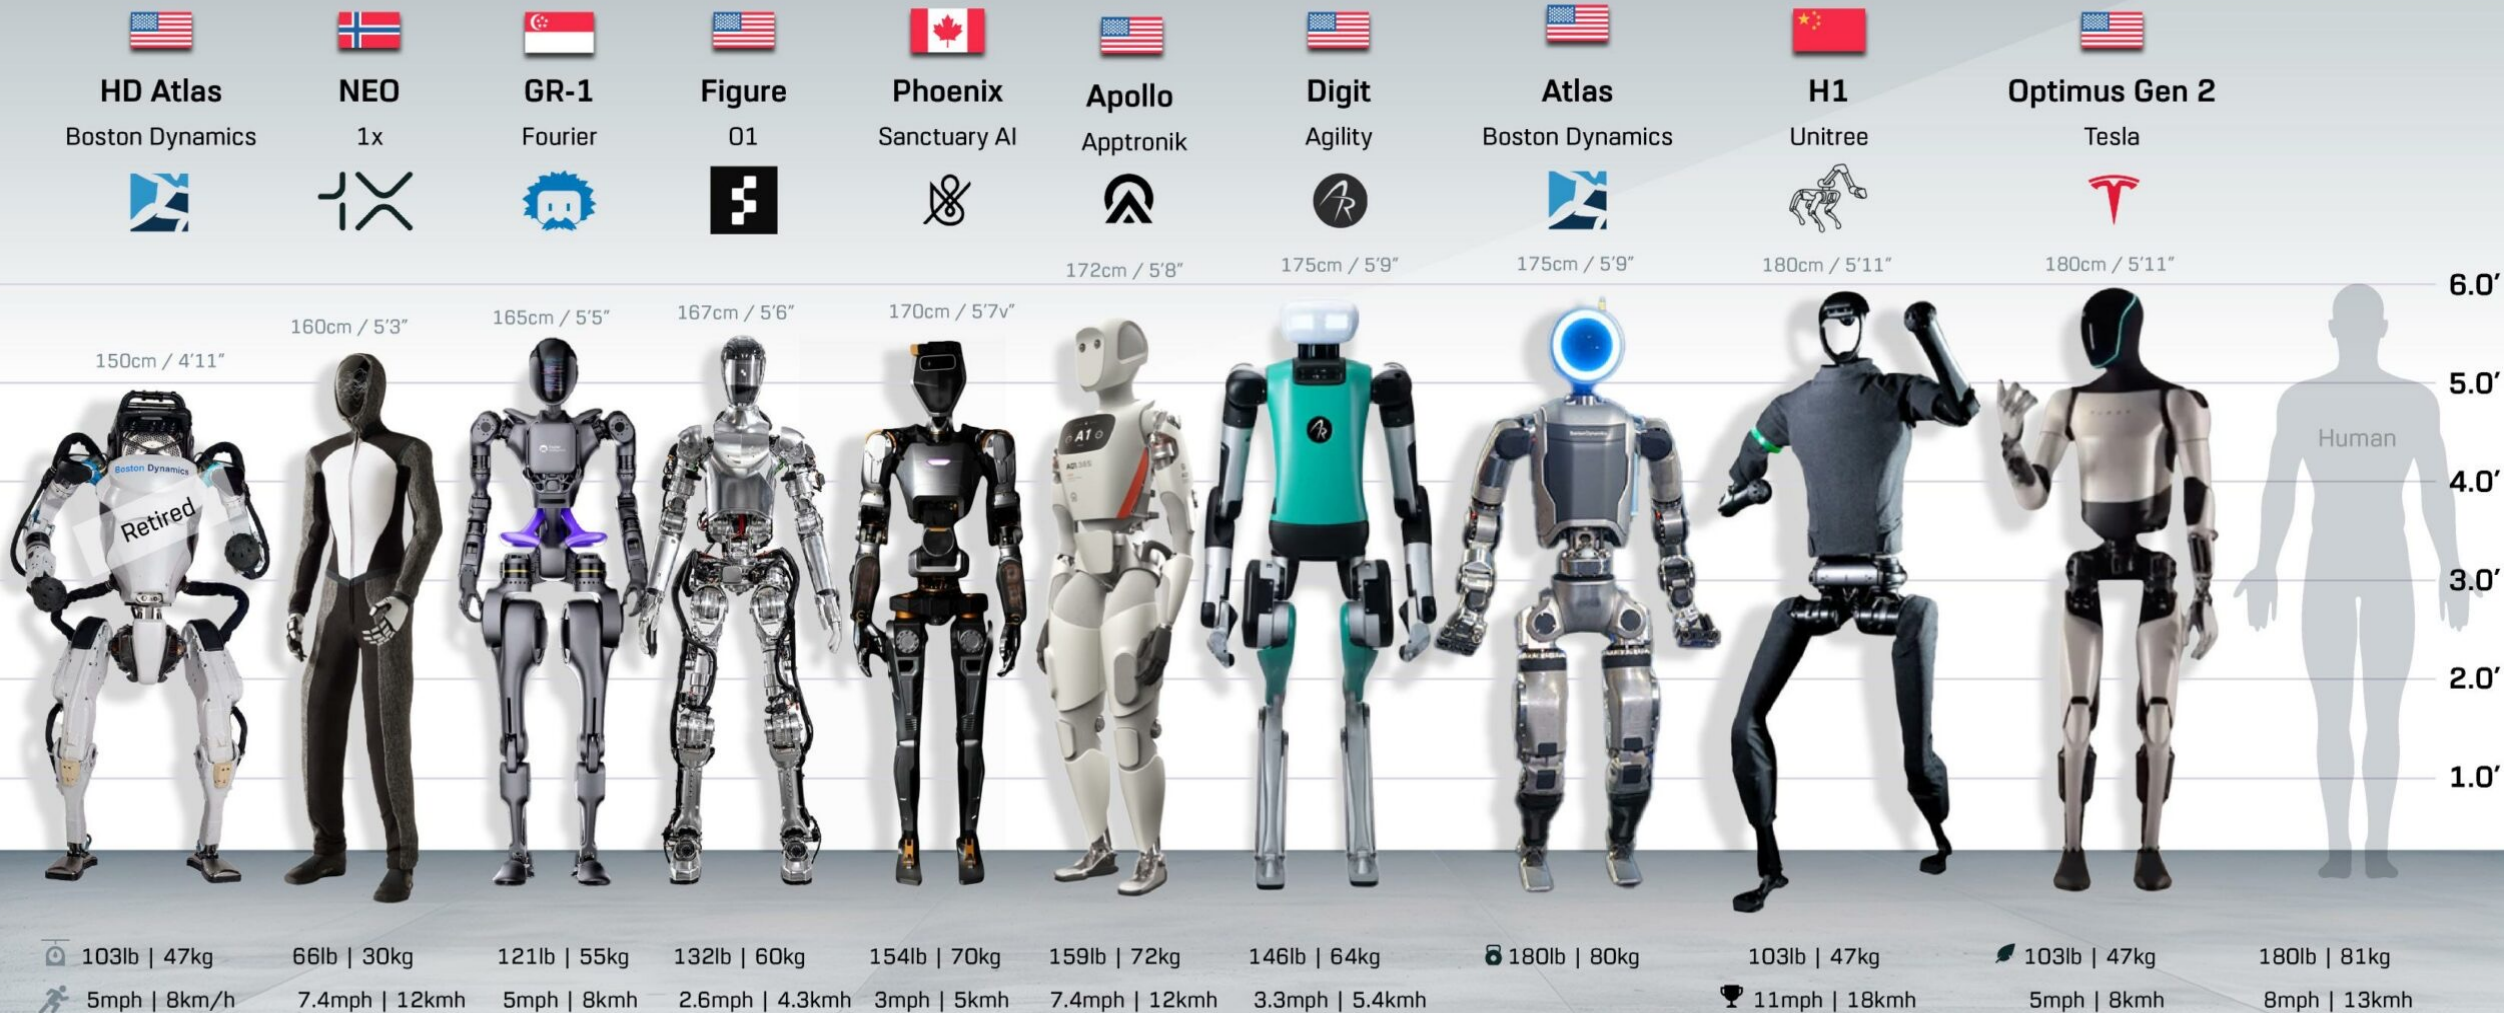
HD Atlas
Boston Dynamics

NEO
1x

GR-1
Fourier

Figure
01

Phoenix
Sanctuary AI

Apollo
Apptronik

Digit
Agility

Atlas
Boston Dynamics

H1
Unitree

Optimus Gen 2
Tesla

172cm / 5'8"
175cm / 5'9"
175cm / 5'9"
180cm / 5'11"
180cm / 5'11"
160cm / 5'3"
165cm / 5'5"
167cm / 5'6"
170cm / 5'7v"
150cm / 4'11"

6.0'
5.0'
4.0'
3.0'
2.0'
1.0'

Boston Dynamics
Retired
A1
Human

103lb | 47kg
5mph | 8km/h
66lb | 30kg
7.4mph | 12kmh
121lb | 55kg
5mph | 8kmh
132lb | 60kg
2.6mph | 4.3kmh
154lb | 70kg
3mph | 5kmh
159lb | 72kg
7.4mph | 12kmh
146lb | 64kg
3.3mph | 5.4kmh
180lb | 80kg
103lb | 47kg
11mph | 18kmh
103lb | 47kg
5mph | 8kmh
180lb | 81kg
8mph | 13kmh